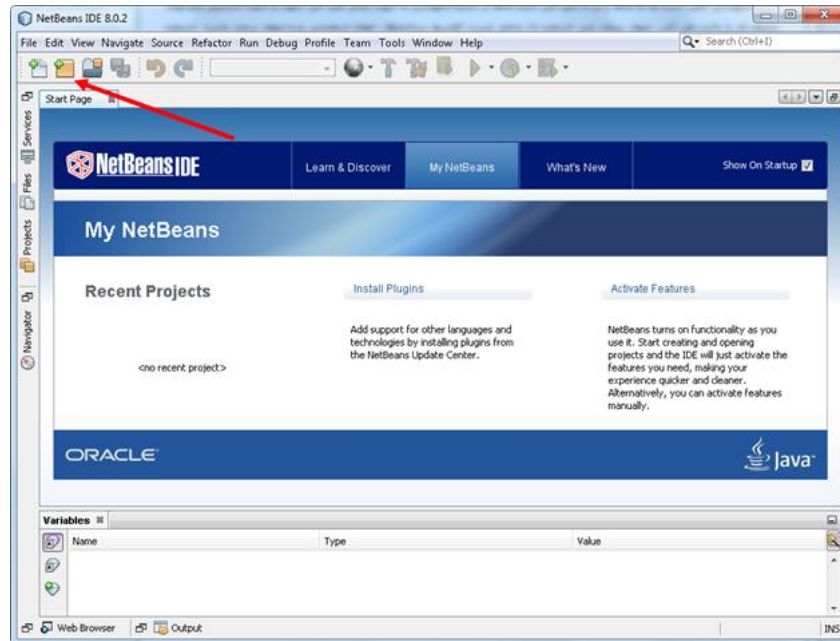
NetBeans IDE 8.0.2

File Edit View Navigate Source Refactor Run Debug Profile Team Tools Window Help

Search (Ctrl+I)

Start Page

Services Files Projects Navigator

NetBeans IDE

Learn & Discover My NetBeans What's New Show On Startup

My NetBeans

Recent Projects

<no recent project>

Install Plugins

Add support for other languages and technologies by installing plugins from the NetBeans Update Center.

Activate Features

NetBeans turns on functionality as you use it. Start creating and opening projects and the IDE will just activate the features you need, making your experience quicker and cleaner. Alternatively, you can activate features manually.

ORACLE

Java

Variables

| Name | Type | Value |
|---|---|---|

Web Browser Output

INS